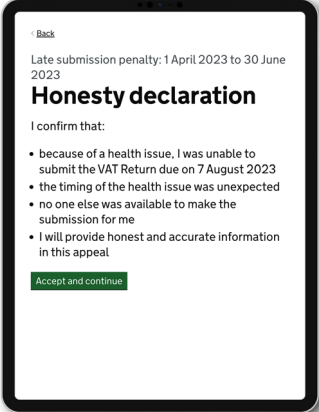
‹ Back

Late submission penalty: 1 April 2023 to 30 June 2023

# Honesty declaration

I confirm that:

- because of a health issue, I was unable to submit the VAT Return due on 7 August 2023
- the timing of the health issue was unexpected
- no one else was available to make the submission for me
- I will provide honest and accurate information in this appeal

Accept and continue